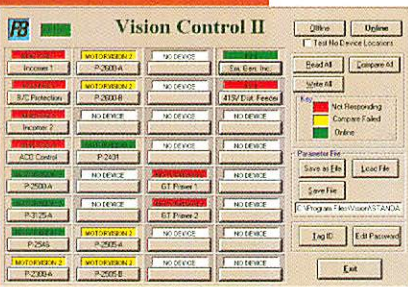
Vision Control II

Offline
Online
Test No Device Locations
Read All
Compare All
Write All

Key
Not Responding
Compare Failed
Online

Parameter File
Save as File
Load File
Save File
C:\Program Files\Vision\STANDA

Tag ID
Edit Password
Exit

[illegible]
Incomer 1
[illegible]
B/C Protection
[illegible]
Incomer 2
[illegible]
ACD Control
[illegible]
P-2500-A
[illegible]
P-3125-A
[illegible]
P-2545
MOTORVISION 2
P-2300-A

MOTORVISION 2
P-2600-A
MOTORVISION 2
P-2600-B
NO DEVICE
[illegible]
NO DEVICE
P-2401
NO DEVICE
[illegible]
NO DEVICE
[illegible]
MOTORVISION 2
P-2505-A
MOTORVISION 2
P-2505 B

NO DEVICE
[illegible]
NO DEVICE
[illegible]
NO DEVICE
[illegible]
NO DEVICE
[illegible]
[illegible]
GT Power 1
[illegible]
GT Power 2
NO DEVICE
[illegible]
NO DEVICE
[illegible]

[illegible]
Em. Gen. Inc
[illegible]
415V Dist. Feeder
NO DEVICE
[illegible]
NO DEVICE
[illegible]
NO DEVICE
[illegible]
NO DEVICE
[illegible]
NO DEVICE
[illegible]
NO DEVICE
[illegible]